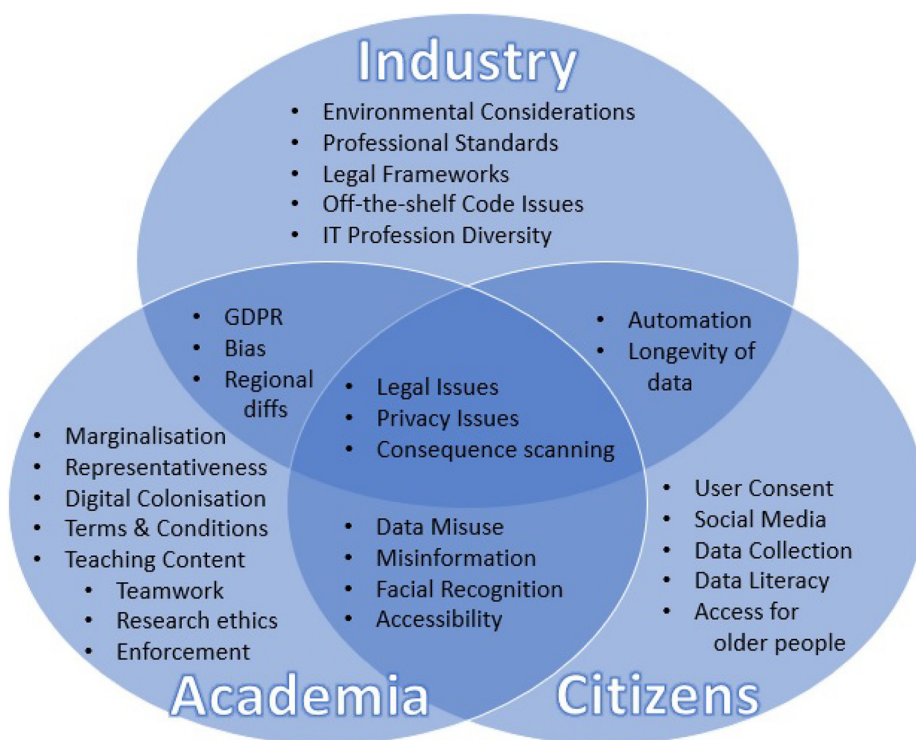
Industry

- Environmental Considerations
- Professional Standards
- Legal Frameworks
- Off-the-shelf Code Issues
- IT Profession Diversity

- GDPR
- Bias
- Regional diffs

- Automation
- Longevity of data

- Legal Issues
- Privacy Issues
- Consequence scanning

- Marginalisation
- Representativeness
- Digital Colonisation
- Terms & Conditions
- Teaching Content
  - Teamwork
  - Research ethics
  - Enforcement

- Data Misuse
- Misinformation
- Facial Recognition
- Accessibility

- User Consent
- Social Media
- Data Collection
- Data Literacy
- Access for older people

Academia

Citizens